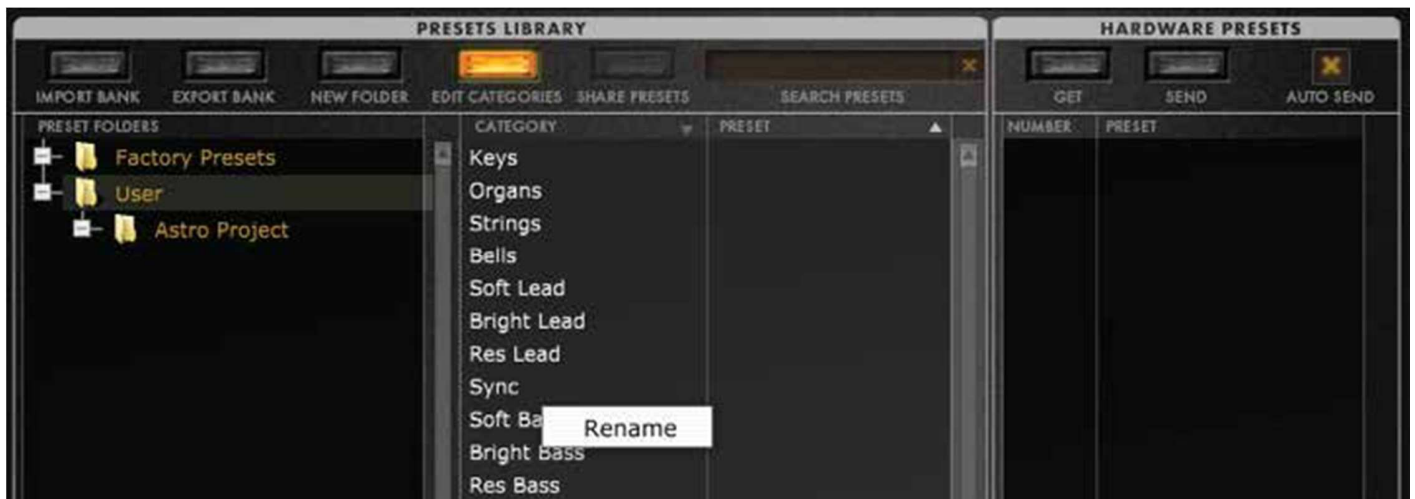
PRESETS LIBRARY

IMPORT BANK
EXPORT BANK
NEW FOLDER
EDIT CATEGORIES
SHARE PRESETS
SEARCH PRESETS

HARDWARE PRESETS

GET
SEND
AUTO SEND

PRESET FOLDERS
Factory Presets
User
Astro Project

CATEGORY
Keys
Organs
Strings
Bells
Soft Lead
Bright Lead
Res Lead
Sync
Soft Ba
Rename
Bright Bass
Res Bass

PRESET

NUMBER
PRESET